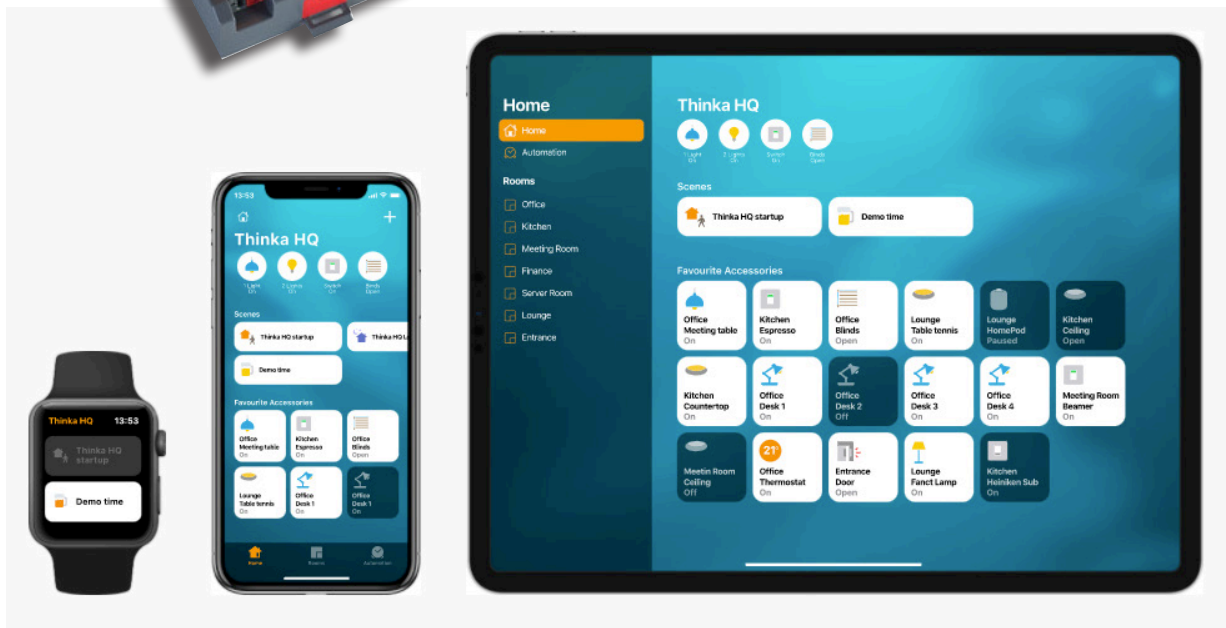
Thinka HQ 13:53

Thinka HQ startup

Demo time

13:53

Thinka HQ

1 Light On

2 Lights On

Switch On

Blinds Open

Scenes

Thinka HQ startup

Thinka HQ L

Demo time

Favourite Accessories

Office Meeting table On

Kitchen Espresso On

Office Blinds Open

Lounge Table tennis On

Office Desk 1 On

Office Desk 1 On

Home

Rooms

Automation

Home

Home

Automation

Rooms

Office

Kitchen

Meeting Room

Finance

Server Room

Lounge

Entrance

Thinka HQ

1 Light On

2 Lights On

Switch On

Blinds Open

Scenes

Thinka HQ startup

Demo time

Favourite Accessories

Office Meeting table On

Kitchen Espresso On

Office Blinds Open

Lounge Table tennis On

Lounge HomePod Paused

Kitchen Ceiling Open

Kitchen Countertop On

Office Desk 1 On

Office Desk 2 Off

Office Desk 3 On

Office Desk 4 On

Meeting Room Beamer On

Meetin Room Ceiling Off

21°

Office Thermostat On

Entrance Door Open

Lounge Fanct Lamp On

Kitchen Heiniken Sub On